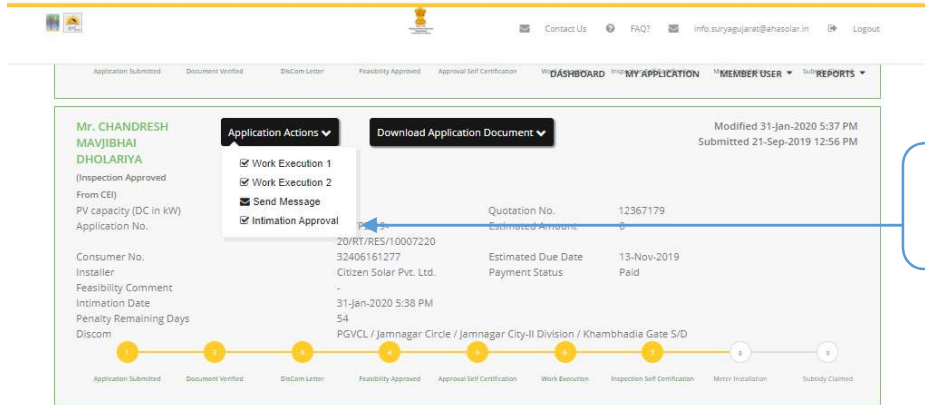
Contact Us FAQ? info.suryagujarat@ahasolar.in Logout

Application Submitted Document Verified DisCom Letter Feasibility Approved Approval Self Certification DASHBOARD MY APPLICATION MEMBER USER ▾ REPORTS ▾

Mr. CHANDRESH MAVJIBHAI DHOLARIYA
(Inspection Approved From CEI)

Application Actions ▾
Work Execution 1
Work Execution 2
Send Message
Intimation Approval

Download Application Document ▾

Modified 31-Jan-2020 5:37 PM
Submitted 21-Sep-2019 12:56 PM

PV capacity (DC in kW)
Application No. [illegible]20/RT/RES/10007220
Quotation No. 12367179
Estimated Amount 0
Consumer No. 32406161277
Estimated Due Date 13-Nov-2019
Installer Citizen Solar Pvt. Ltd.
Payment Status Paid
Feasibility Comment -
Intimation Date 31-Jan-2020 5:38 PM
Penalty Remaining Days 54
Discom PGVCL / Jamnagar Circle / Jamnagar City-II Division / Khambhadia Gate S/D

Application Submitted Document Verified DisCom Letter Feasibility Approved Approval Self Certification Work Execution Inspection Self Certification Meter Installation Subsidy Claimed